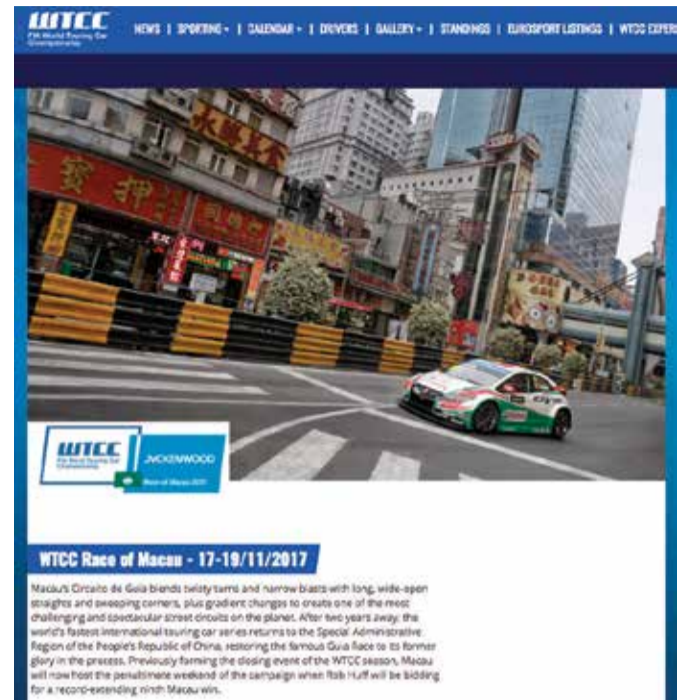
WTCC FIA World Touring Car Championship

NEWS | SPORTING ▾ | CALENDAR ▾ | DRIVERS | GALLERY ▾ | STANDINGS | EUROSPORT LISTINGS | WTCC EXPER

WTCC FIA World Touring Car Championship JACKENWOOD Race of Macau 2017

WTCC Race of Macau - 17-19/11/2017

Macau's Circuito da Guia blends twisty turns and narrow blasts with long, wide-open straights and sweeping corners, plus gradient changes to create one of the most challenging and spectacular street circuits on the planet. After two years away, the world's fastest international touring car series returns to the Special Administrative Region of the People's Republic of China, restoring the famous Guia Race to its former glory in the process. Previously forming the closing event of the WTCC season, Macau will now host the penultimate weekend of the campaign when Rob Huff will be bidding for a record-extending ninth Macau win.